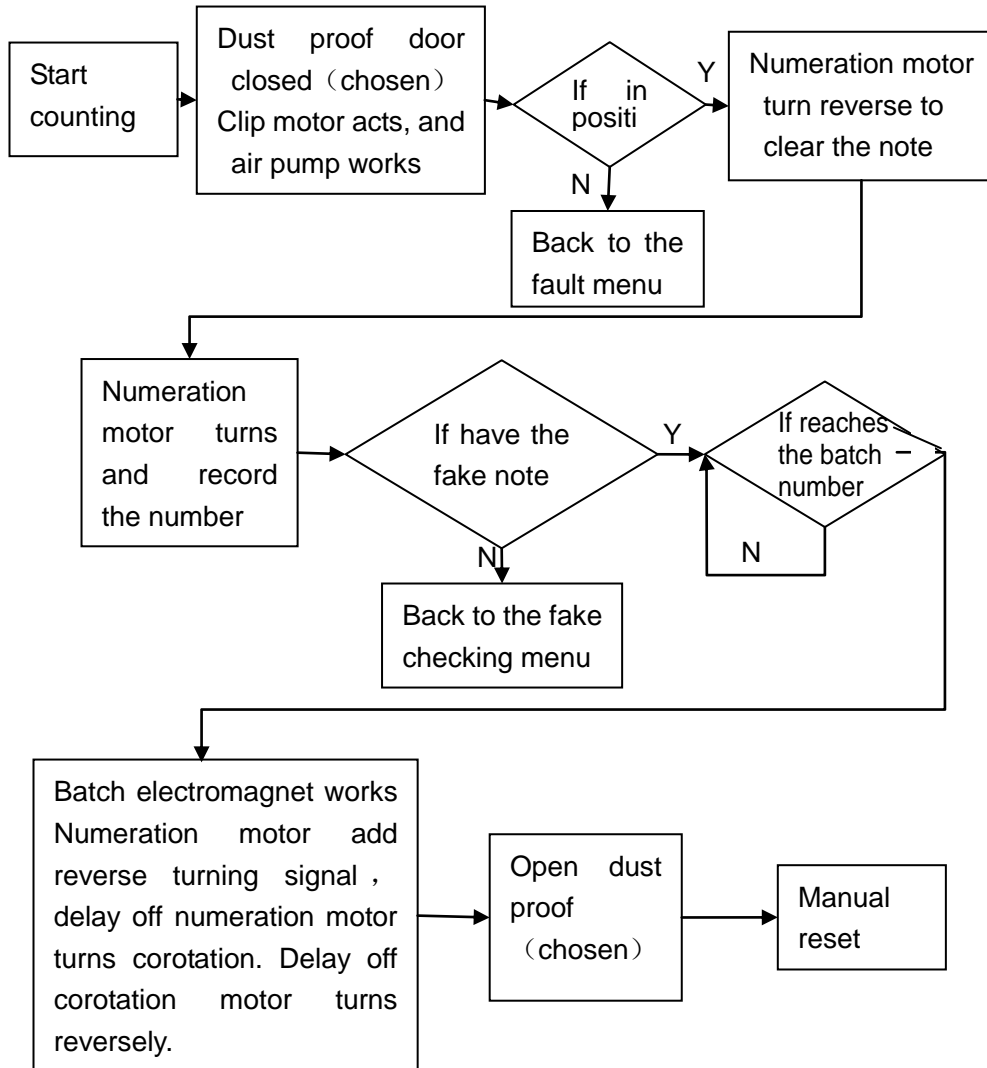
Start counting

Dust proof door closed（chosen） Clip motor acts, and air pump works

If in positi

Y

Numeration motor turn reverse to clear the note

N

Back to the fault menu

Numeration motor turns and record the number

If have the fake note

Y

If reaches the batch number

N

N

Back to the fake checking menu

Batch electromagnet works Numeration motor add reverse turning signal， delay off numeration motor turns corotation. Delay off corotation motor turns reversely.

Open dust proof （chosen）

Manual reset